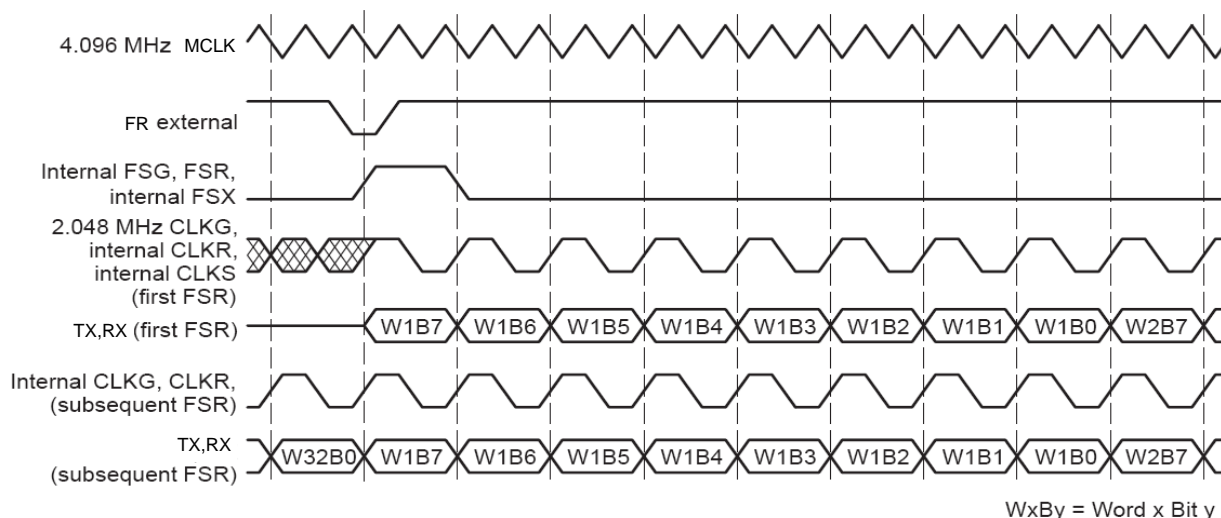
4.096 MHz MCLK

FR external

Internal FSG, FSR, internal FSX

2.048 MHz CLKG, internal CLKR, internal CLKS (first FSR)

TX,RX (first FSR)

W1B7 W1B6 W1B5 W1B4 W1B3 W1B2 W1B1 W1B0 W2B7

Internal CLKG, CLKR, (subsequent FSR)

TX,RX (subsequent FSR)

W32B0 W1B7 W1B6 W1B5 W1B4 W1B3 W1B2 W1B1 W1B0 W2B7

WxBy = Word x Bit y